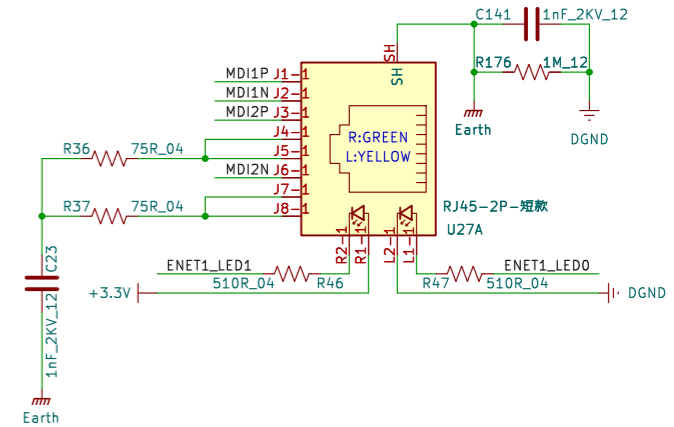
C141 1nF_2KV_12
SH
R176 1M_12
Earth
DGND
MDI1P J1 1
MDI1N J2 1
MDI2P J3 1
J4 1
R36 75R_04 J5 1
MDI2N J6 1
J7 1
R37 75R_04 J8 1
R:GREEN
L:YELLOW
RJ45-2P-短款
U27A
C23
1nF_2KV_12
Earth
ENET1_LED1
+3.3V
510R_04 R46
R2 2
R1 1
L2 2
L1 1
R47 510R_04
ENET1_LED0
DGND